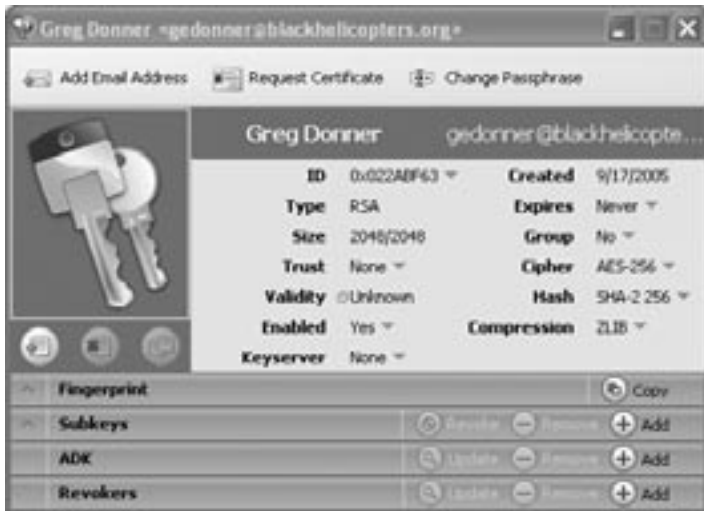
Greg Donner <gedonner@blackhelicopters.org>

Add Email Address
Request Certificate
Change Passphrase

Greg Donner gedonner@blackhelicopte...

| | | | |
|---|---|---|---|
| ID | 0x022ABF63 | Created | 9/17/2005 |
| Type | RSA | Expires | Never |
| Size | 2048/2048 | Group | No |
| Trust | None | Cipher | AES-256 |
| Validity | Unknown | Hash | SHA-2 256 |
| Enabled | Yes | Compression | ZLIB |
| Keyserver | None | | |

Fingerprint Copy
Subkeys Revoke Remove Add
ADK Update Remove Add
Revokers Update Remove Add